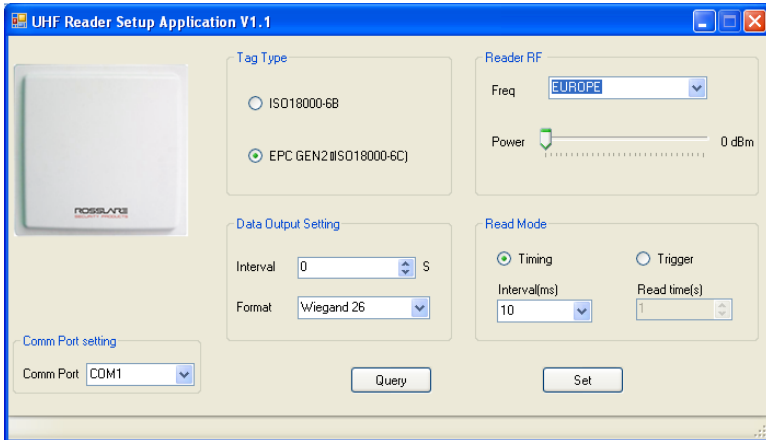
UHF Reader Setup Application V1.1

ROSSLARE SECURITY PRODUCTS

Tag Type

ISO18000-6B

EPC GEN2(ISO18000-6C)

Reader RF

Freq EUROPE

Power 0 dBm

Data Output Setting

Interval 0 S

Format Wiegand 26

Read Mode

Timing

Trigger

Interval(ms)

10

Read time(s)

1

Comm Port setting

Comm Port COM1

Query

Set